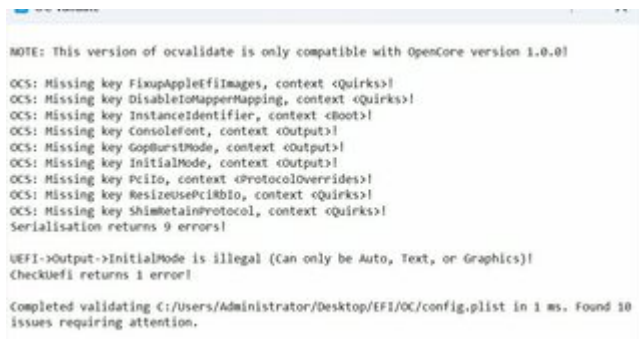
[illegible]

NOTE: This version of ocvalidate is only compatible with OpenCore version 1.0.0!

OCS: Missing key FixupAppleEfiImages, context <Quirks>!
OCS: Missing key DisableIoMapperMapping, context <Quirks>!
OCS: Missing key InstanceIdentifier, context <Boot>!
OCS: Missing key ConsoleFont, context <Output>!
OCS: Missing key GopBurstMode, context <Output>!
OCS: Missing key InitialMode, context <Output>!
OCS: Missing key PciIo, context <ProtocolOverrides>!
OCS: Missing key ResizeUsePciRbIo, context <Quirks>!
OCS: Missing key ShimRetainProtocol, context <Quirks>!
Serialisation returns 9 errors!

UEFI->Output->InitialMode is illegal (Can only be Auto, Text, or Graphics)!
CheckUefi returns 1 error!

Completed validating C:/Users/Administrator/Desktop/EFI/OC/config.plist in 1 ms. Found 10 issues requiring attention.